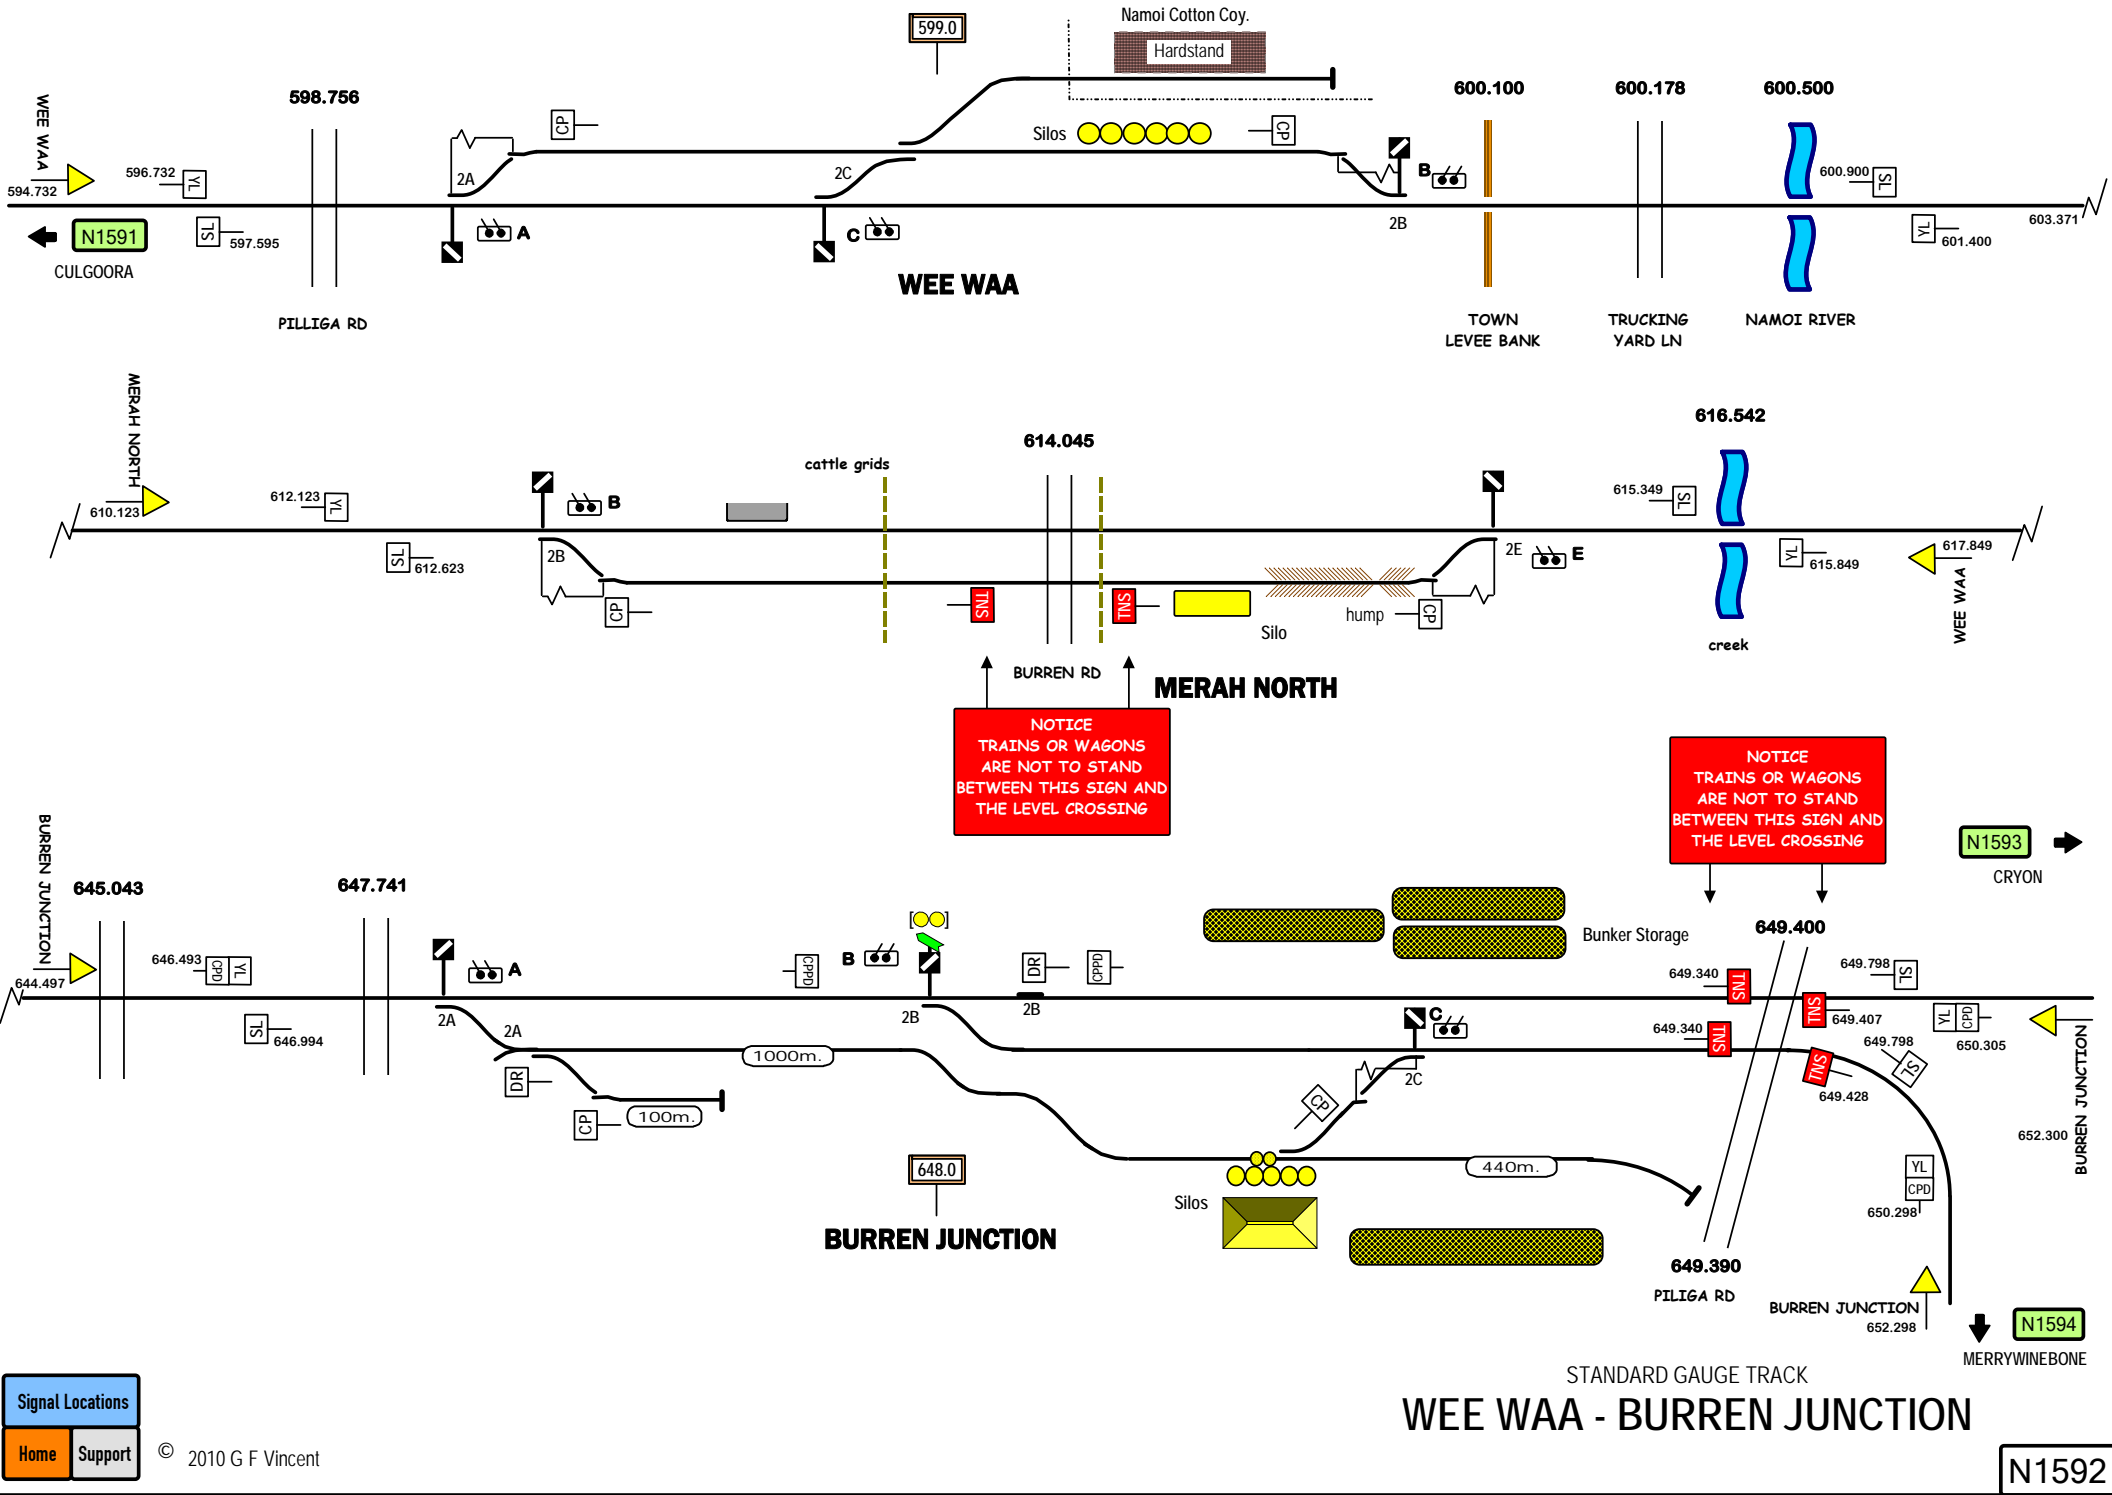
599.0

Namoi Cotton Coy.

Hardstand

WEE WAA

598.756

CP

Silos

CP

600.100

600.178

600.500

594.732

596.732

YL

2A

2C

B

600.900

SL

603.371

N1591

SL

597.595

A

C

2B

YL

601.400

CULGOORA

WEE WAA

PILLIGA RD

TOWN LEVEE BANK

TRUCKING YARD LN

NAMOI RIVER

MERAH NORTH

616.542

614.045

cattle grids

612.123

YL

B

615.349

SL

610.123

2B

2E

E

SL

612.623

YL

615.849

617.849

CP

TNS

TNS

hump

CP

Silo

creek

WEE WAA

BURREN RD

MERAH NORTH

NOTICE
TRAINS OR WAGONS ARE NOT TO STAND BETWEEN THIS SIGN AND THE LEVEL CROSSING

NOTICE
TRAINS OR WAGONS ARE NOT TO STAND BETWEEN THIS SIGN AND THE LEVEL CROSSING

N1593

CRYON

BURREN JUNCTION

645.043

647.741

Bunker Storage

649.400

646.493

CPD

YL

A

CPPD

B

DR

CPPD

649.340

TNS

649.798

SL

644.497

SL

646.994

2A

2A

2B

2B

C

TNS

649.407

YL

CPD

649.340

TNS

649.798

SL

650.305

DR

1000m.

TNS

2C

649.428

CP

100m.

CP

652.300

BURREN JUNCTION

648.0

440m.

YL

CPD

Silos

650.298

BURREN JUNCTION

649.390

PILIGA RD

BURREN JUNCTION

652.298

N1594

MERRYWINEBONE

Signal Locations

Home

Support

© 2010 G F Vincent

STANDARD GAUGE TRACK

WEE WAA - BURREN JUNCTION

N1592